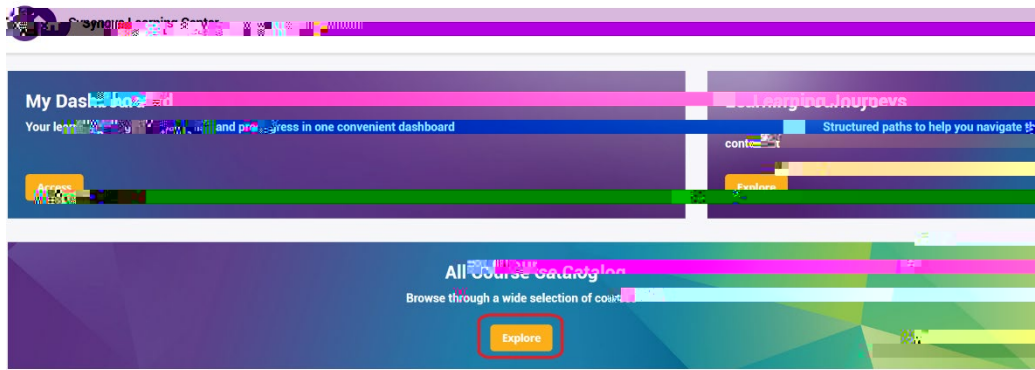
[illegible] Learning Center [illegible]

My Dash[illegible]

Your le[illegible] and pro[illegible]ress in one convenient dashboard

Access

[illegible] Learning Journeys

Structured paths to help you navigate th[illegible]

conte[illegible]

Explore

All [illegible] Catalog

Browse through a wide selection of cou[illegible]

Explore